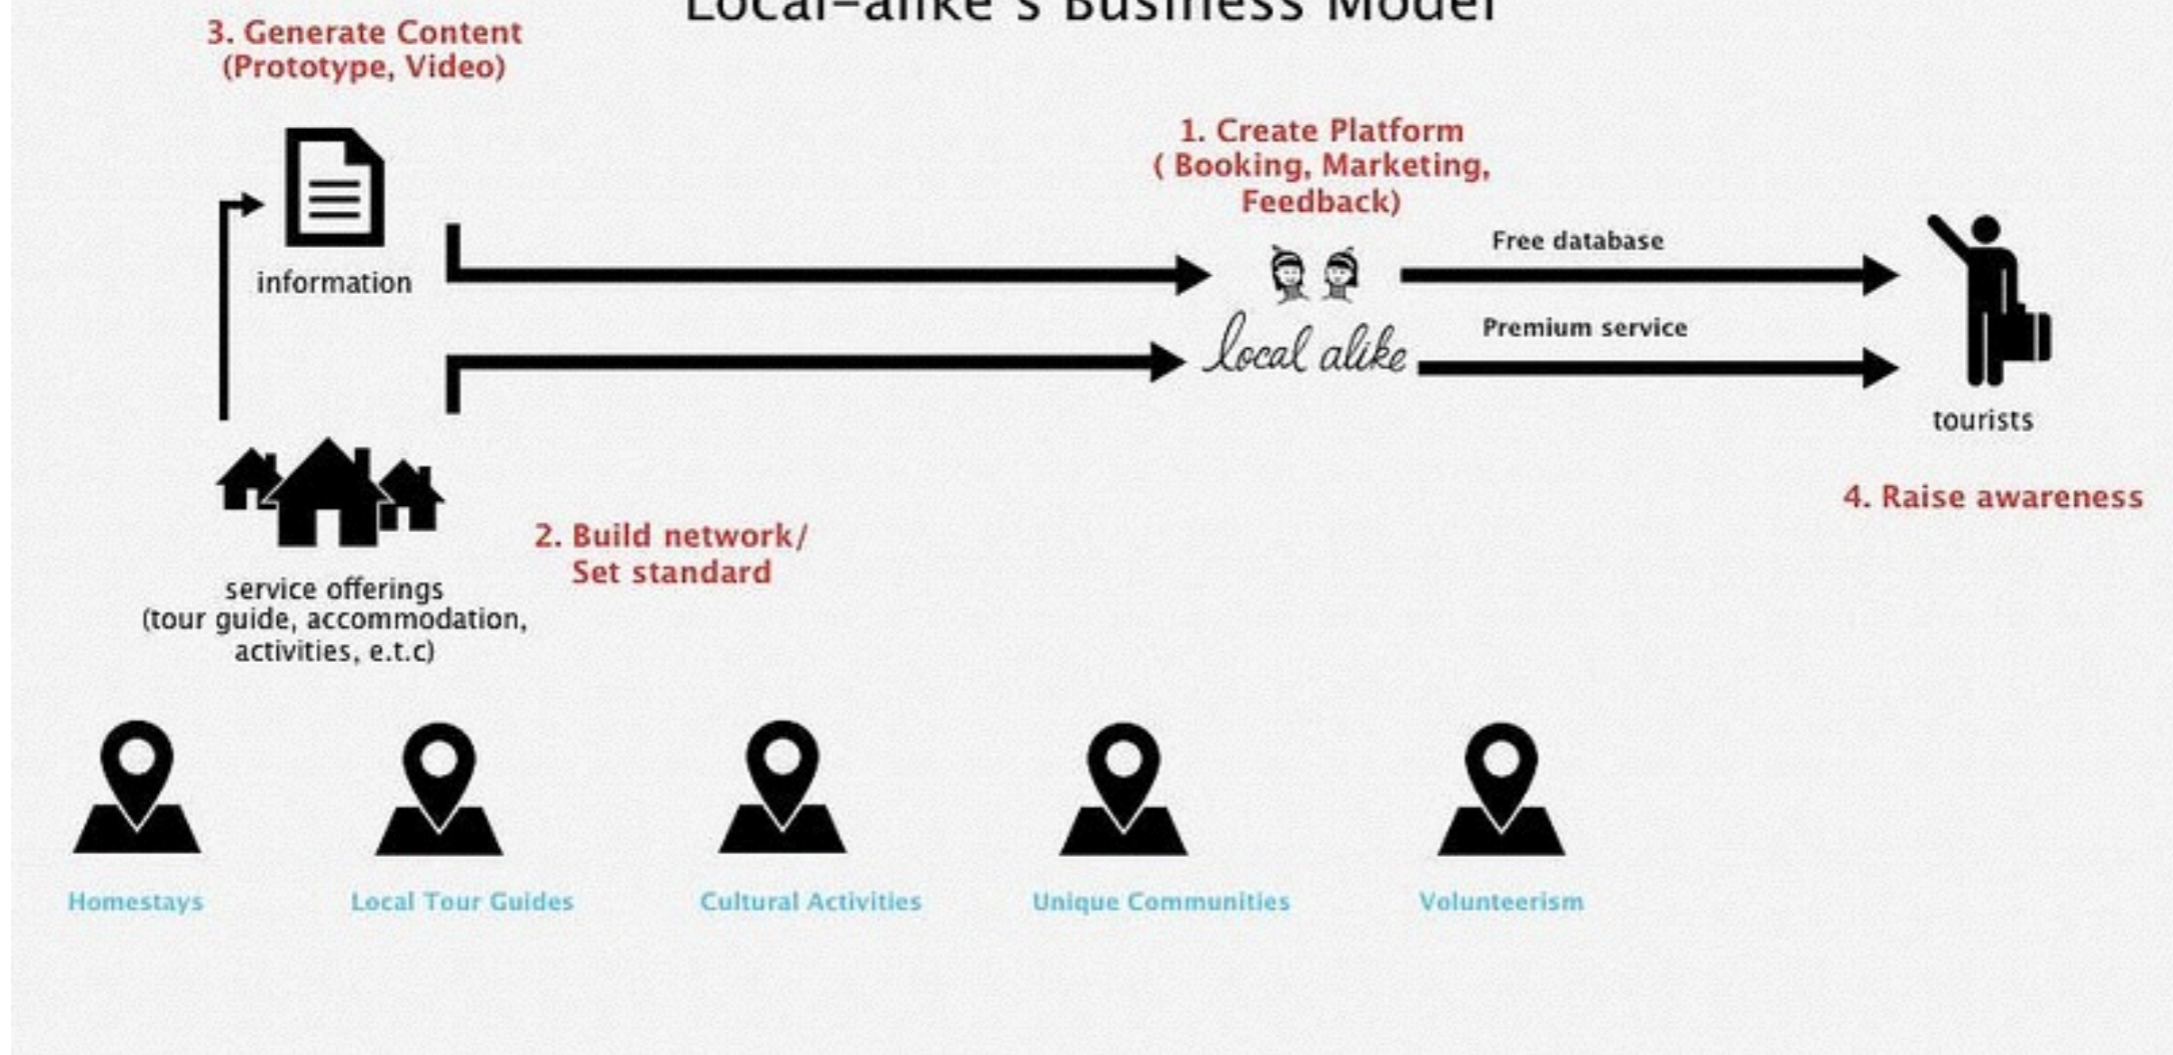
Local-alike's Business Model

3. Generate Content (Prototype, Video)

information

1. Create Platform ( Booking, Marketing, Feedback)

local alike

Free database

Premium service

tourists

4. Raise awareness

2. Build network/ Set standard

service offerings (tour guide, accommodation, activities, e.t.c)

Homestays

Local Tour Guides

Cultural Activities

Unique Communities

Volunteerism